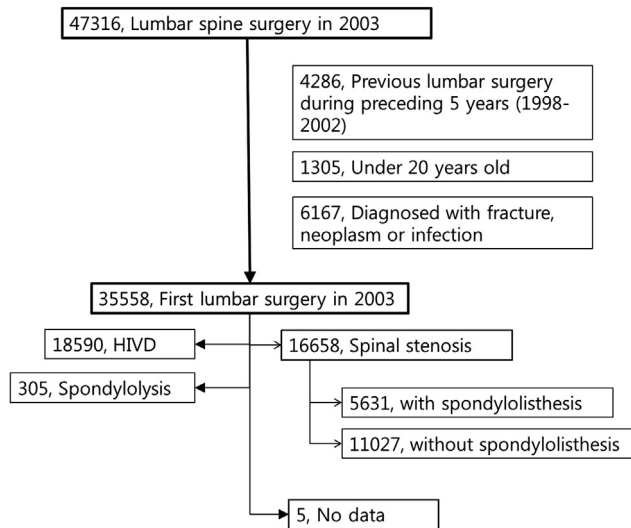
47316, Lumbar spine surgery in 2003

4286, Previous lumbar surgery during preceding 5 years (1998-2002)

1305, Under 20 years old

6167, Diagnosed with fracture, neoplasm or infection

35558, First lumbar surgery in 2003

18590, HIVD

16658, Spinal stenosis

305, Spondylolysis

5631, with spondylolisthesis

11027, without spondylolisthesis

5, No data